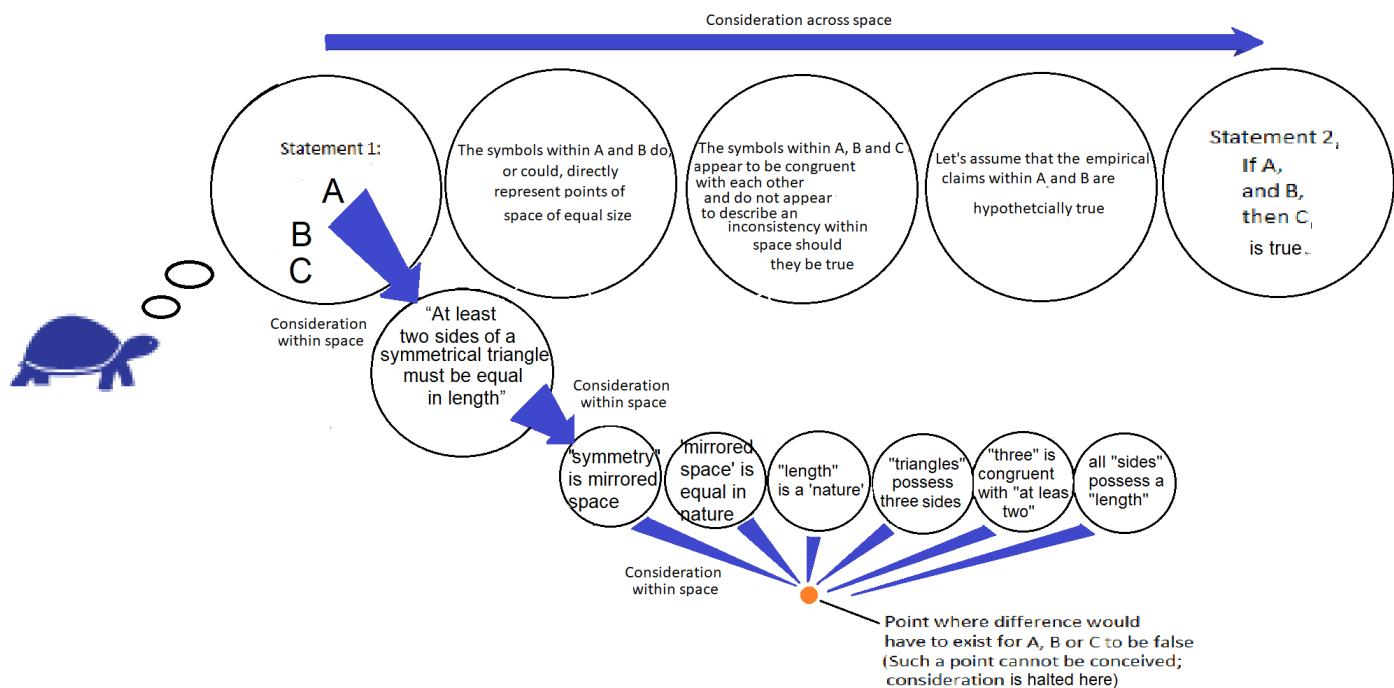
Consideration across space

Statement 1:

A

B

C

The symbols within A and B do, or could, directly represent points of space of equal size

The symbols within A, B and C appear to be congruent with each other and do not appear to describe an inconsistency within space should they be true

Let's assume that the empirical claims within A and B are hypothetcially true

Statement 2, If A, and B, then C, is true.

Consideration within space

"At least two sides of a symmetrical triangle must be equal in length"

Consideration within space

"symmetry" is mirrored space

'mirrored space' is equal in nature

"length" is a 'nature'

"triangles" possess three sides

"three" is congruent with "at leas two"

all "sides" possess a "length"

Consideration within space

Point where difference would have to exist for A, B or C to be false (Such a point cannot be conceived; consideration is halted here)